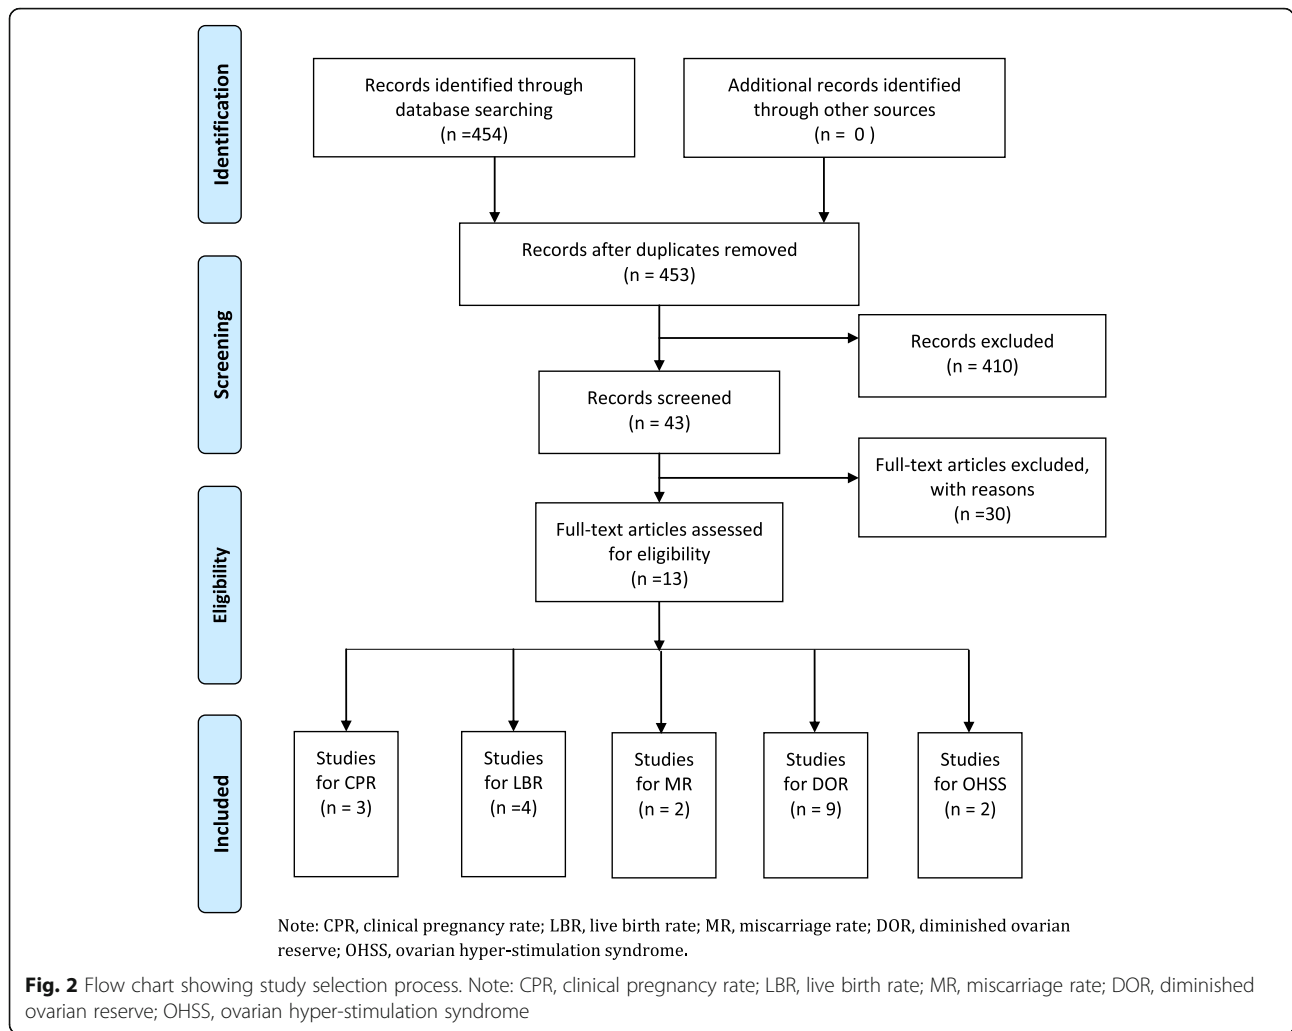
Identification

Records identified through database searching (n =454)

Additional records identified through other sources (n = 0 )

Records after duplicates removed (n = 453)

Screening

Records excluded (n = 410)

Records screened (n = 43)

Full-text articles excluded, with reasons (n =30)

Eligibility

Full-text articles assessed for eligibility (n =13)

Included

Studies for CPR (n = 3)

Studies for LBR (n =4)

Studies for MR (n = 2)

Studies for DOR (n = 9)

Studies for OHSS (n = 2)

Note: CPR, clinical pregnancy rate; LBR, live birth rate; MR, miscarriage rate; DOR, diminished ovarian reserve; OHSS, ovarian hyper-stimulation syndrome.

**Fig. 2** Flow chart showing study selection process. Note: CPR, clinical pregnancy rate; LBR, live birth rate; MR, miscarriage rate; DOR, diminished ovarian reserve; OHSS, ovarian hyper-stimulation syndrome